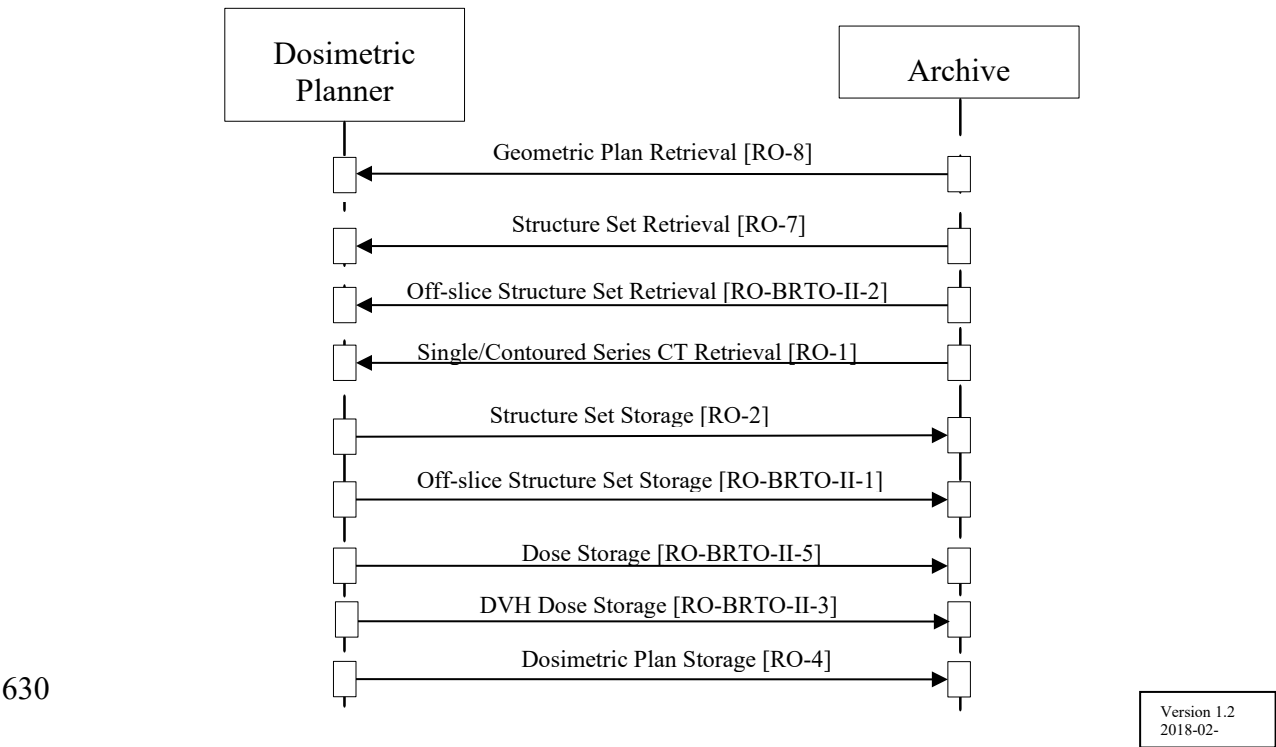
Dosimetric Planner

Archive

Geometric Plan Retrieval [RO-8]

Structure Set Retrieval [RO-7]

Off-slice Structure Set Retrieval [RO-BRTO-II-2]

Single/Contoured Series CT Retrieval [RO-1]

Structure Set Storage [RO-2]

Off-slice Structure Set Storage [RO-BRTO-II-1]

Dose Storage [RO-BRTO-II-5]

DVH Dose Storage [RO-BRTO-II-3]

Dosimetric Plan Storage [RO-4]

630

Version 1.2
2018-02-